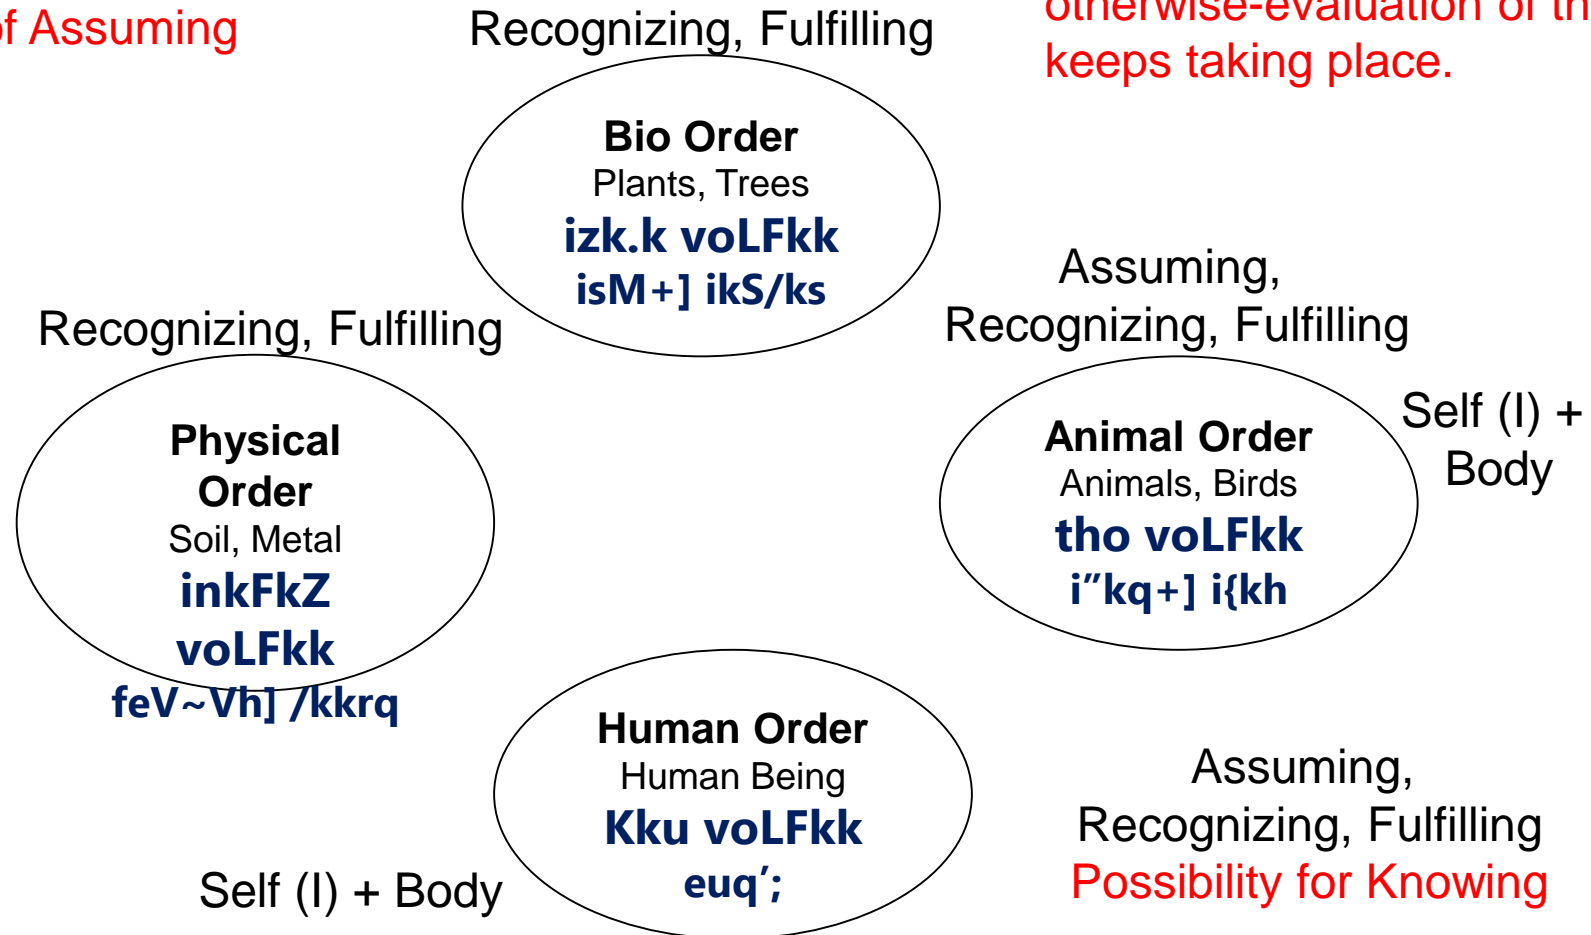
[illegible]f Assuming

Recognizing, Fulfilling

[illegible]otherwise-evaluation of th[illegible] keeps taking place.

Bio Order
Plants, Trees
izk.k voLFkk
isM+] ikS/ks

Assuming, Recognizing, Fulfilling

Recognizing, Fulfilling

Physical Order
Soil, Metal
inkFkZ voLFkk
feV~Vh] /kkrq

Animal Order
Animals, Birds
tho voLFkk
i"kq+] i{kh

Self (I) + Body

Human Order
Human Being
Kku voLFkk
euq';

Assuming, Recognizing, Fulfilling
Possibility for Knowing

Self (I) + Body